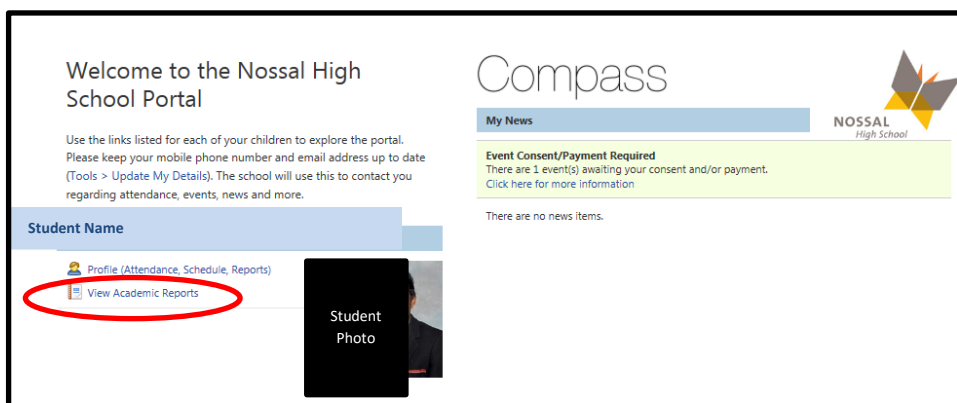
Welcome to the Nossal High School Portal

Use the links listed for each of your children to explore the portal. Please keep your mobile phone number and email address up to date (Tools > Update My Details). The school will use this to contact you regarding attendance, events, news and more.

Student Name

Profile (Attendance, Schedule, Reports)

View Academic Reports

Student Photo

Compass

NOSSAL High School

My News

Event Consent/Payment Required
There are 1 event(s) awaiting your consent and/or payment.
Click here for more information

There are no news items.